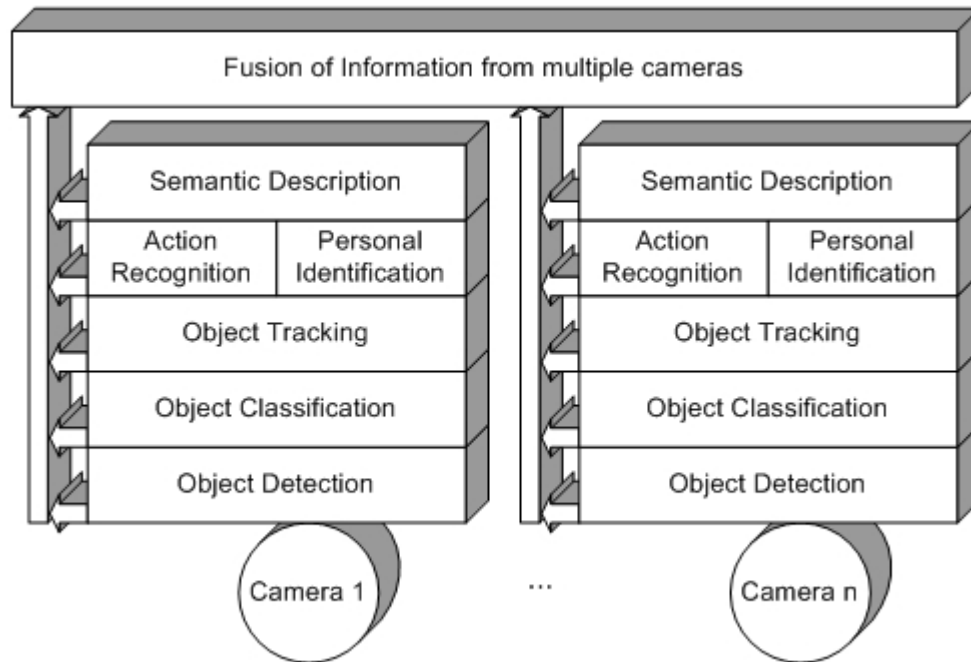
Fusion of Information from multiple cameras

Semantic Description

Action Recognition

Personal Identification

Object Tracking

Object Classification

Object Detection

Camera 1

...

Semantic Description

Action Recognition

Personal Identification

Object Tracking

Object Classification

Object Detection

Camera n